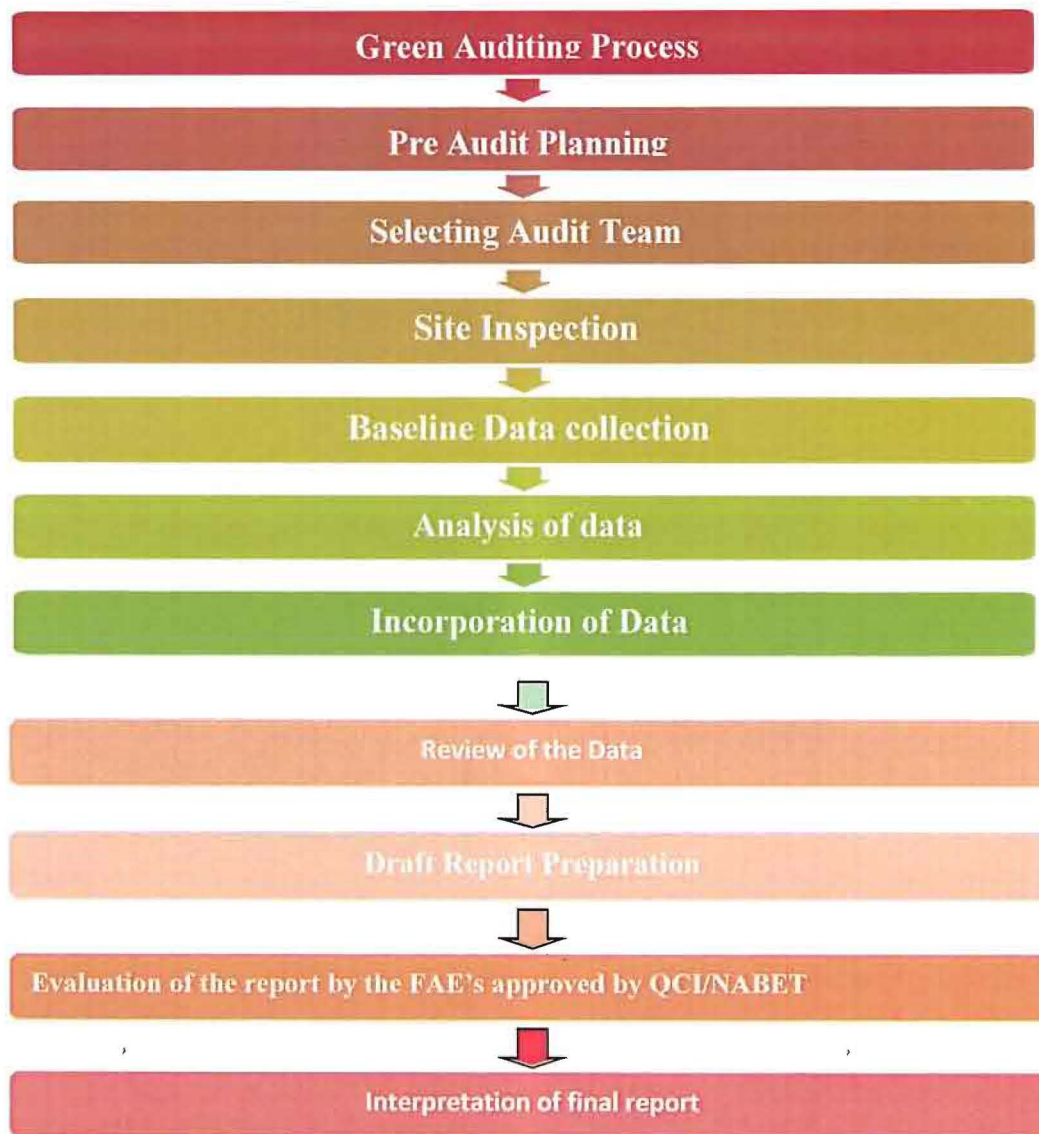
Green Auditing Process

Pre Audit Planning

Selecting Audit Team

Site Inspection

Baseline Data collection

Analysis of data

Incorporation of Data

Review of the Data

Draft Report Preparation

Evaluation of the report by the FAE's approved by QCI/NABET

Interpretation of final report